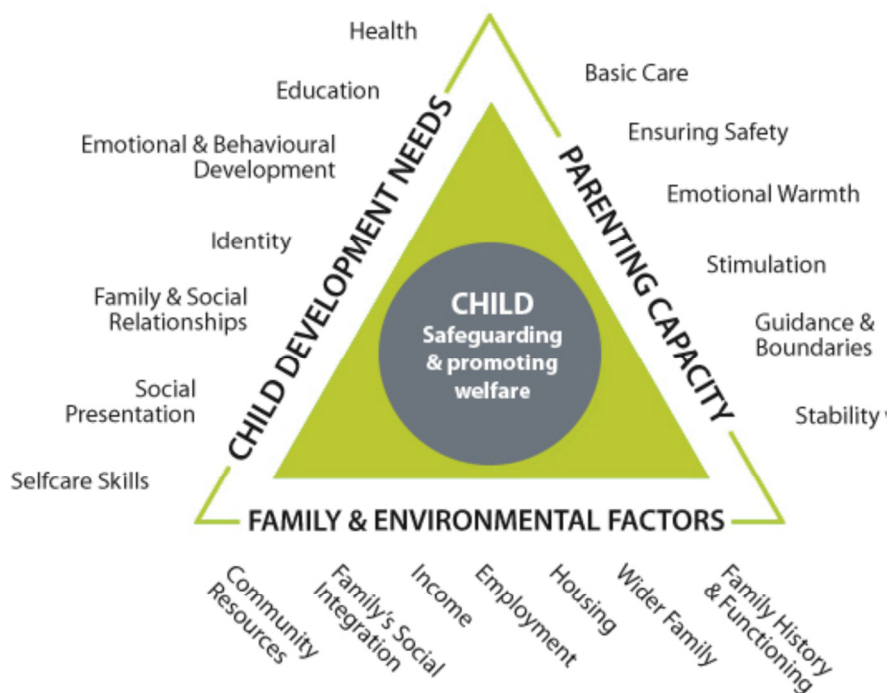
CHILD DEVELOPMENT NEEDS

Health

Education

Emotional & Behavioural Development

Identity

Family & Social Relationships

Social Presentation

Selfcare Skills

PARENTING CAPACITY

Basic Care

Ensuring Safety

Emotional Warmth

Stimulation

Guidance & Boundaries

Stability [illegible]

CHILD
Safeguarding & promoting welfare

FAMILY & ENVIRONMENTAL FACTORS

Community Resources

Family's Social Integration

Income

Employment

Housing

Wider Family

Family History & Functioning